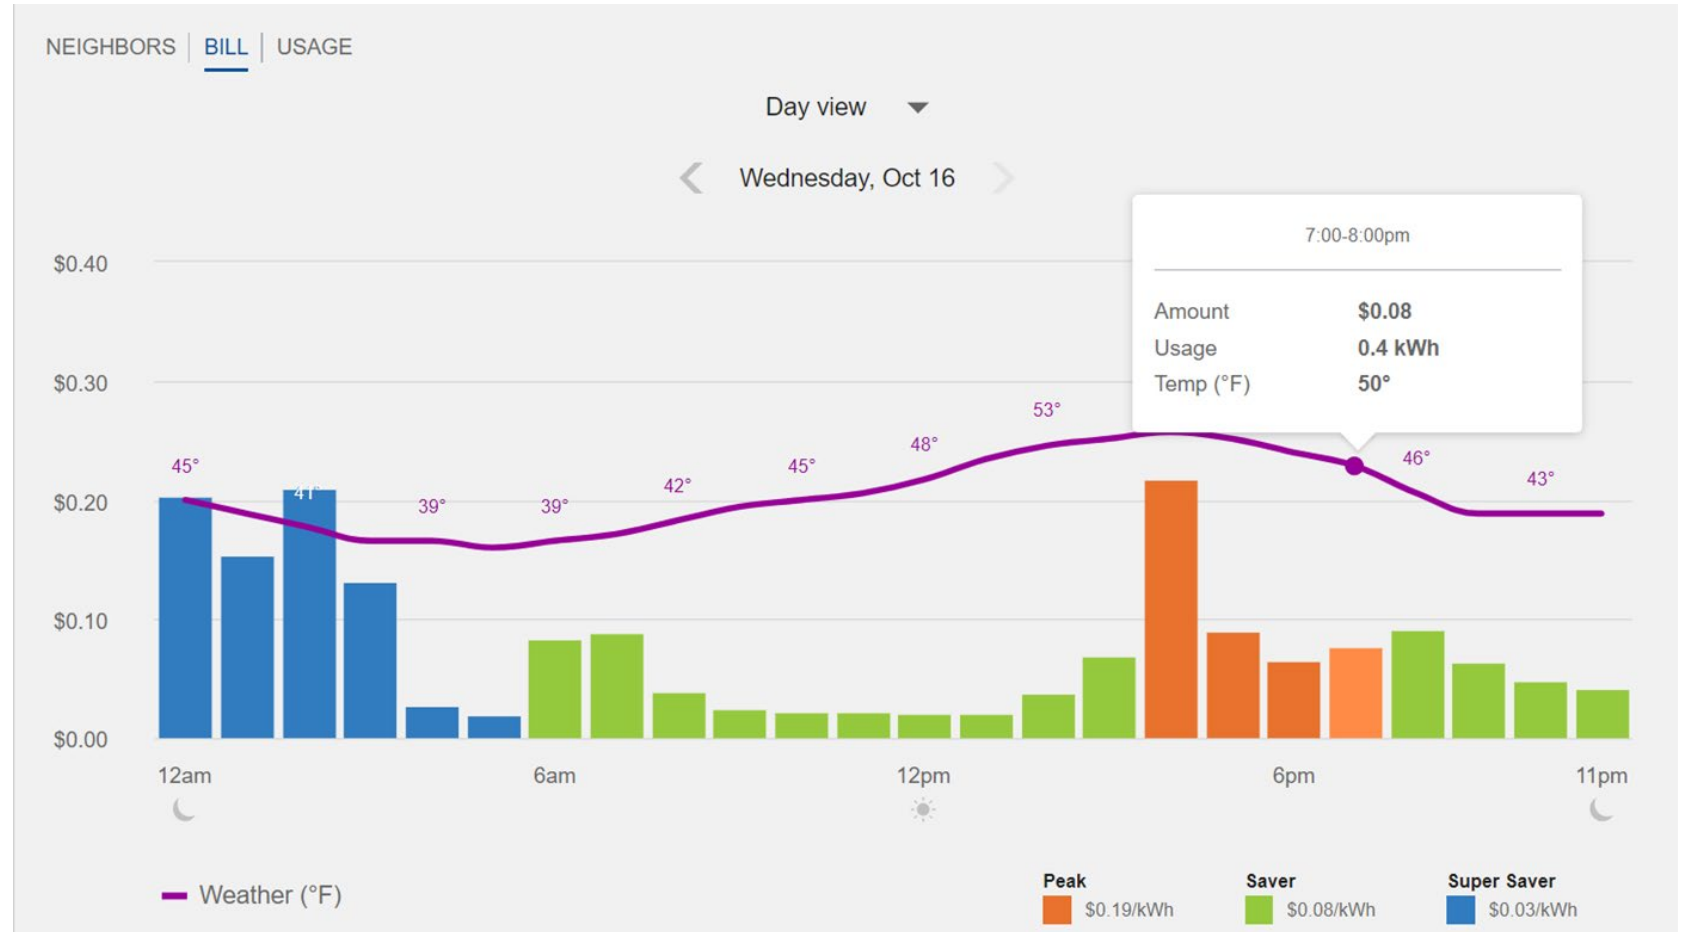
NEIGHBORS | BILL | USAGE

Day view

Wednesday, Oct 16

7:00-8:00pm

Amount $0.08
Usage 0.4 kWh
Temp (°F) 50°

$0.40
$0.30
$0.20
$0.10
$0.00

45° 41° 39° 39° 42° 45° 48° 53° 46° 43°

12am 6am 12pm 6pm 11pm

Weather (°F)

Peak $0.19/kWh
Saver $0.08/kWh
Super Saver $0.03/kWh